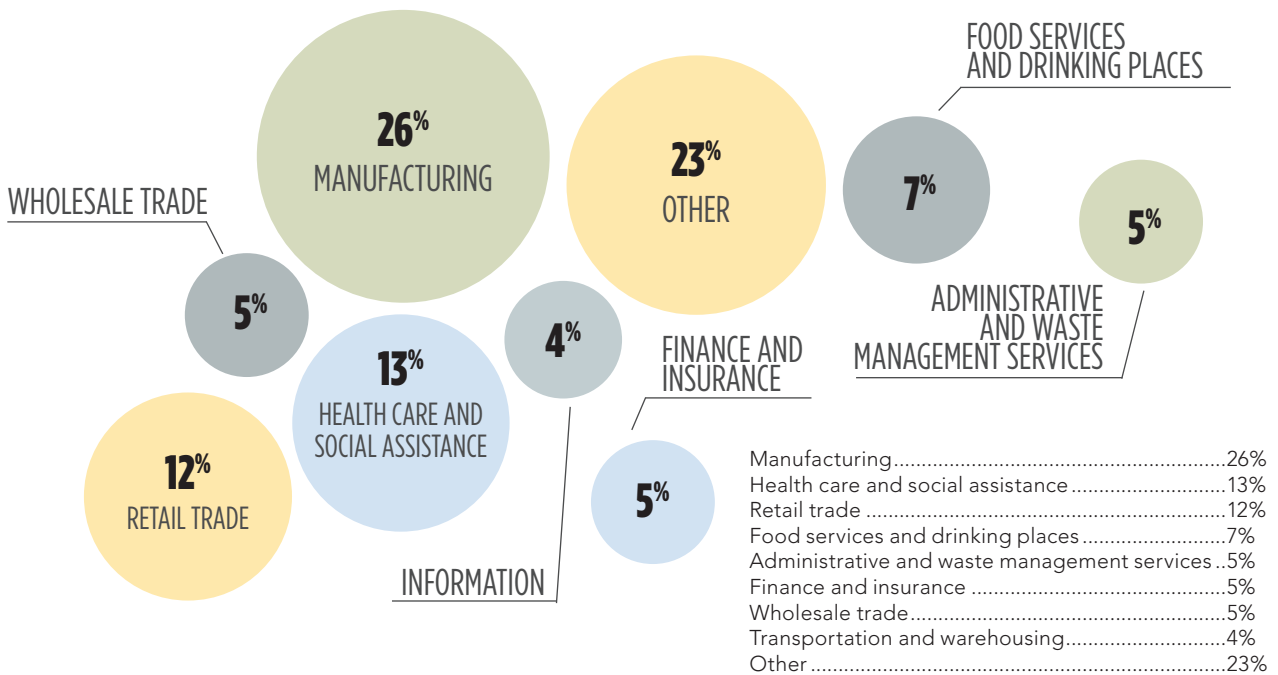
FOOD SERVICES AND DRINKING PLACES

26%
MANUFACTURING

23%
OTHER

7%

5%

WHOLESALE TRADE

5%

ADMINISTRATIVE AND WASTE MANAGEMENT SERVICES

13%
HEALTH CARE AND SOCIAL ASSISTANCE

4%

FINANCE AND INSURANCE

12%
RETAIL TRADE

5%

INFORMATION

Manufacturing.....................................................26%
Health care and social assistance ...........................13%
Retail trade ........................................................12%
Food services and drinking places .........................7%
Administrative and waste management services ..5%
Finance and insurance ........................................5%
Wholesale trade...................................................5%
Transportation and warehousing............................4%
Other ................................................................23%